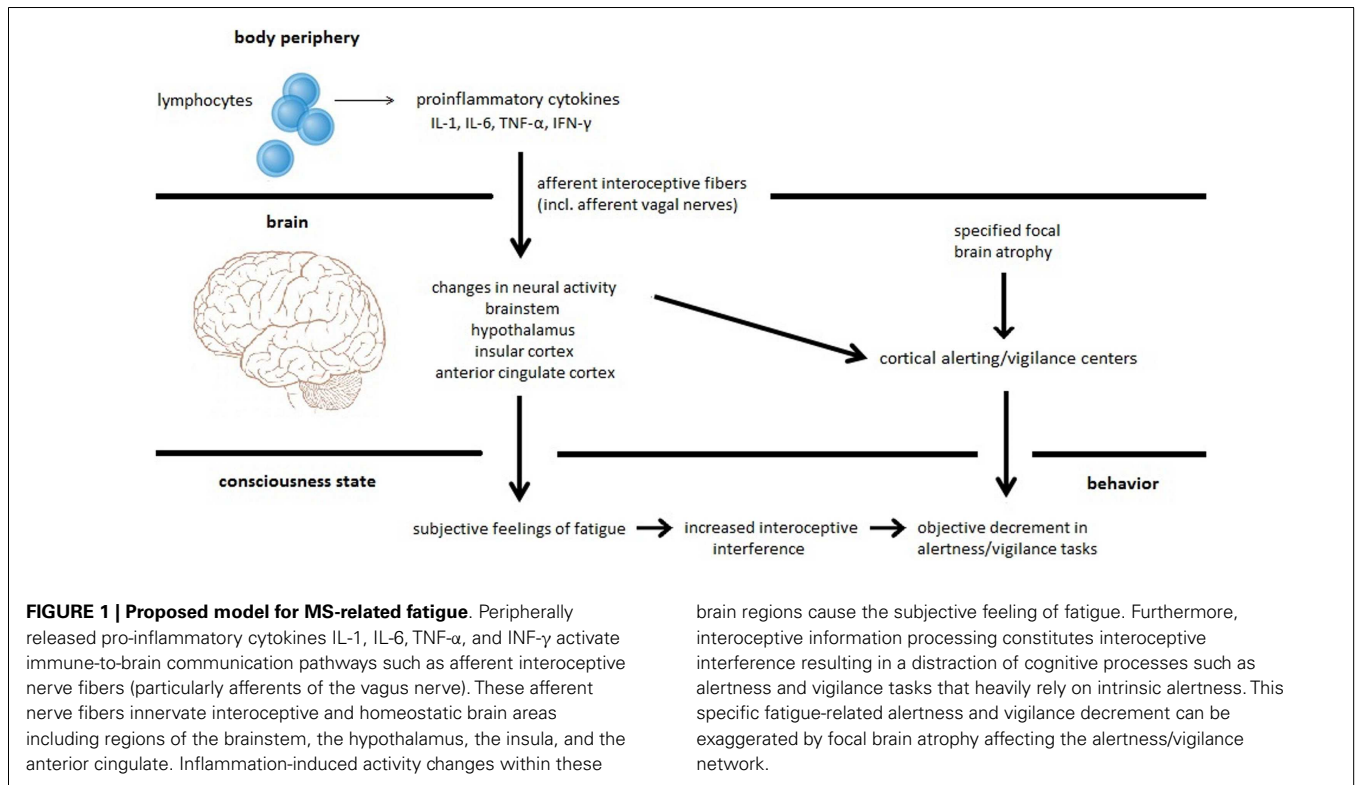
body periphery

lymphocytes

proinflammatory cytokines
IL-1, IL-6, TNF-α, IFN-γ

afferent interoceptive fibers
(incl. afferent vagal nerves)

brain

specified focal
brain atrophy

changes in neural activity
brainstem
hypothalamus
insular cortex
anterior cingulate cortex

cortical alerting/vigilance centers

consciousness state

behavior

subjective feelings of fatigue

increased interoceptive interference

objective decrement in alertness/vigilance tasks

**FIGURE 1 | Proposed model for MS-related fatigue**. Peripherally released pro-inflammatory cytokines IL-1, IL-6, TNF-α, and INF-γ activate immune-to-brain communication pathways such as afferent interoceptive nerve fibers (particularly afferents of the vagus nerve). These afferent nerve fibers innervate interoceptive and homeostatic brain areas including regions of the brainstem, the hypothalamus, the insula, and the anterior cingulate. Inflammation-induced activity changes within these brain regions cause the subjective feeling of fatigue. Furthermore, interoceptive information processing constitutes interoceptive interference resulting in a distraction of cognitive processes such as alertness and vigilance tasks that heavily rely on intrinsic alertness. This specific fatigue-related alertness and vigilance decrement can be exaggerated by focal brain atrophy affecting the alertness/vigilance network.